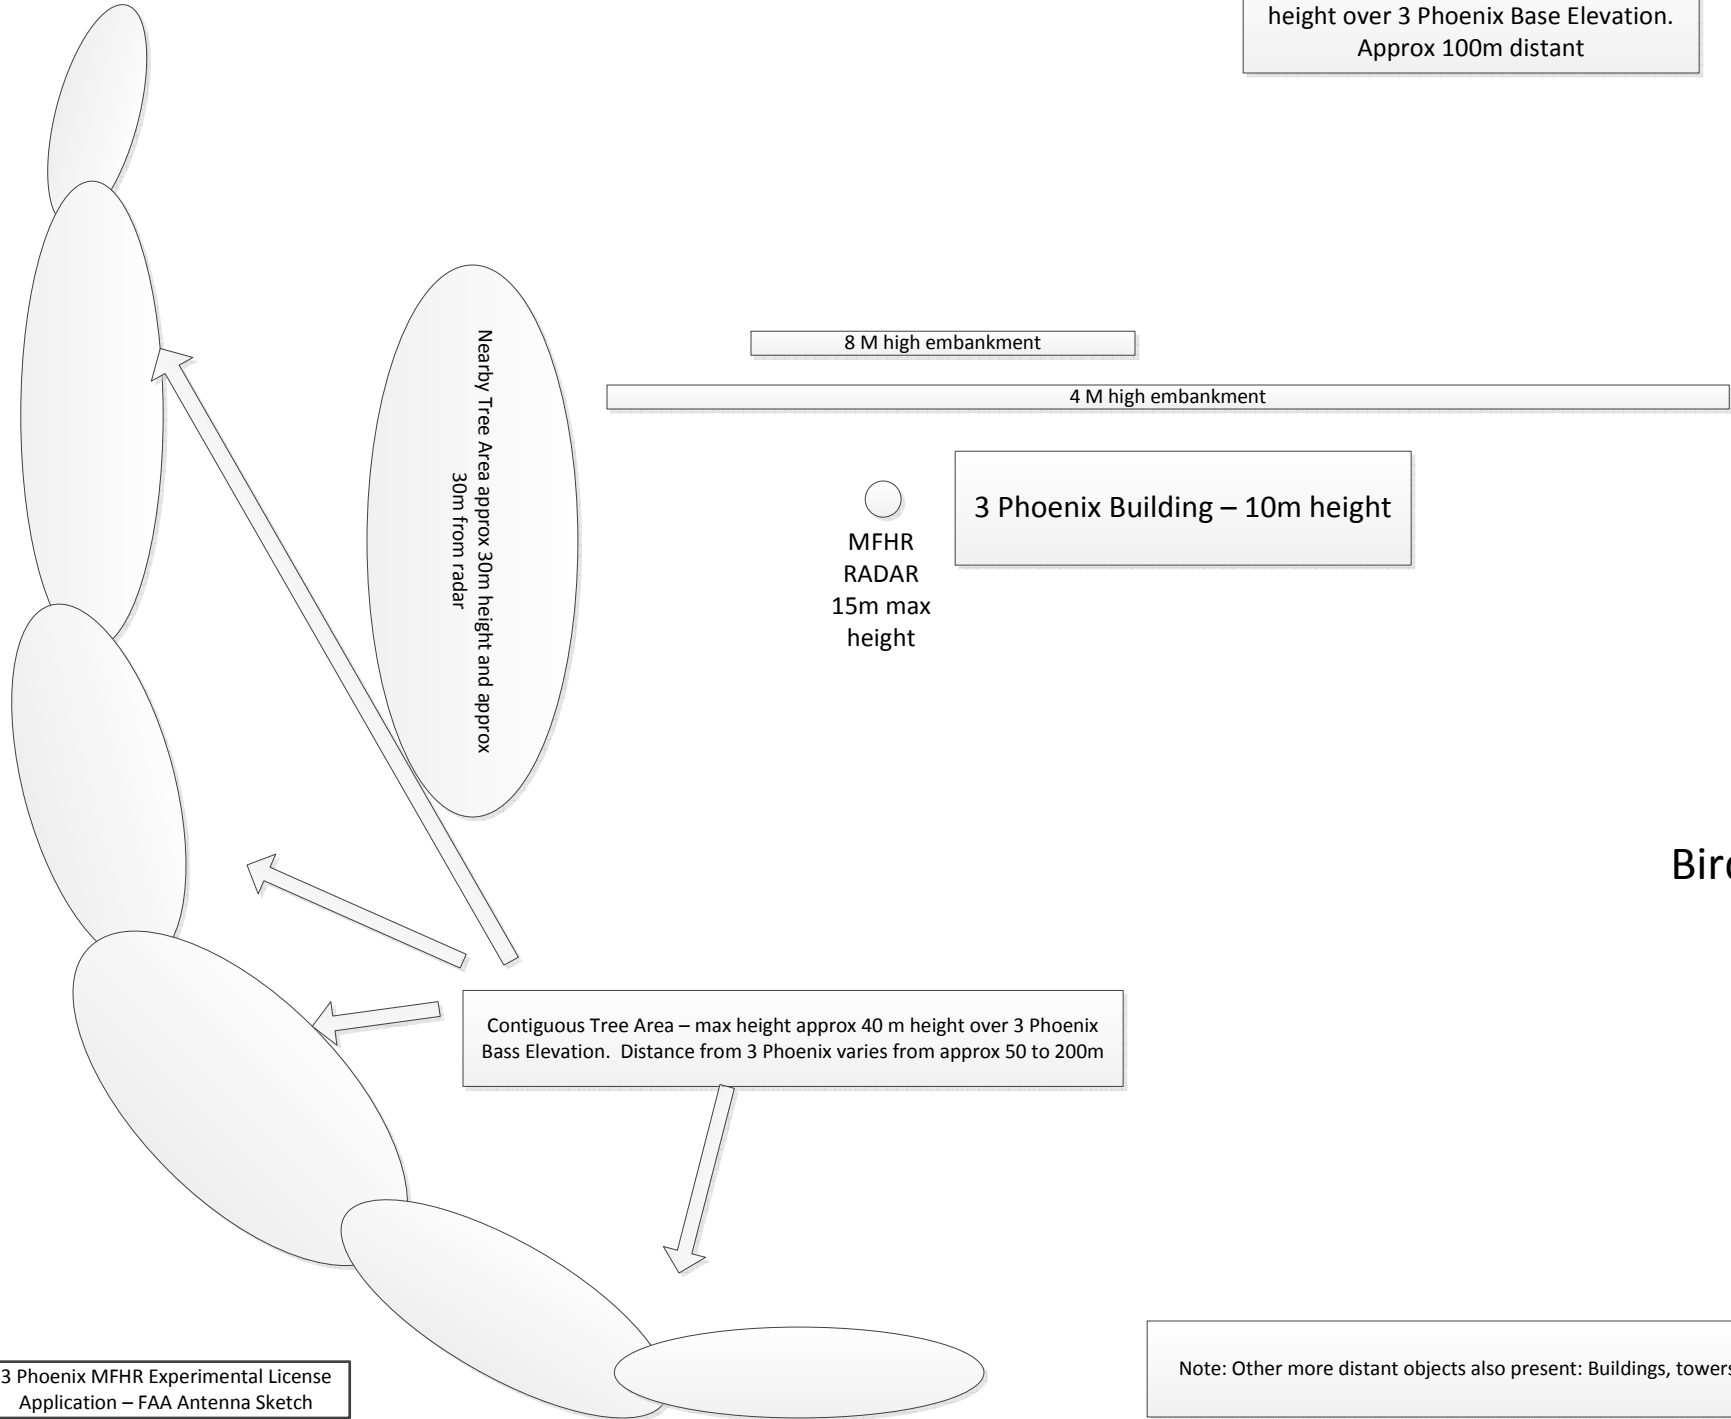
height over 3 Phoenix Base Elevation. Approx 100m distant

Nearby Tree Area approx 30m height and approx 30m from radar

8 M high embankment

4 M high embankment

3 Phoenix Building – 10m height

MFHR RADAR 15m max height

Bir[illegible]

Contiguous Tree Area – max height approx 40 m height over 3 Phoenix Bass Elevation. Distance from 3 Phoenix varies from approx 50 to 200m

3 Phoenix MFHR Experimental License Application – FAA Antenna Sketch

Note: Other more distant objects also present: Buildings, towers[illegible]